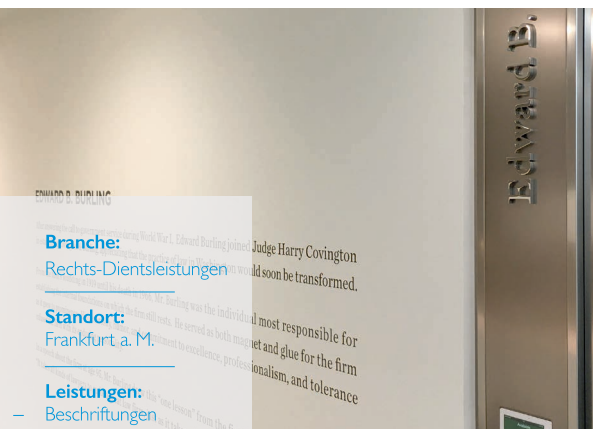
Edward B.

EDWARD B. BURLING

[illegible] Judge Harry Covington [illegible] would soon be transformed.

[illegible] Mr. Burling was the individual most responsible for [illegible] He served as both magnet and glue for the firm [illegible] to excellence, professionalism, and tolerance

Branche:
Rechts-Dientsleistungen

Standort:
Frankfurt a. M.

Leistungen:
Beschriftungen